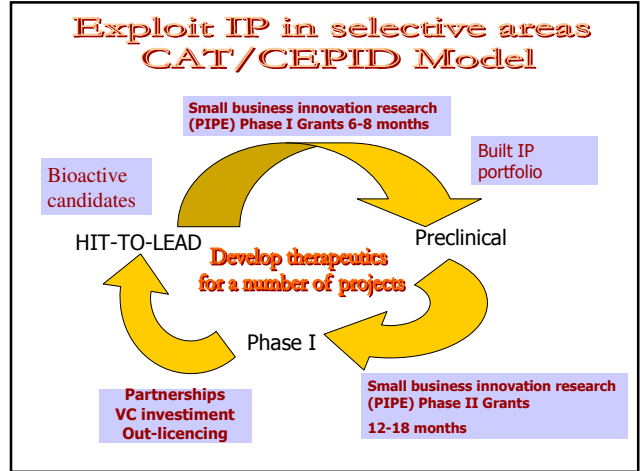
Exploit IP in selective areas
CAT/CEPID Model

Small business innovation research (PIPE) Phase I Grants 6-8 months

Built IP portfolio

Bioactive candidates

HIT-TO-LEAD

Develop therapeutics for a number of projects

Preclinical

Phase I

Partnerships
VC investiment
Out-licencing

Small business innovation research (PIPE) Phase II Grants
12-18 months